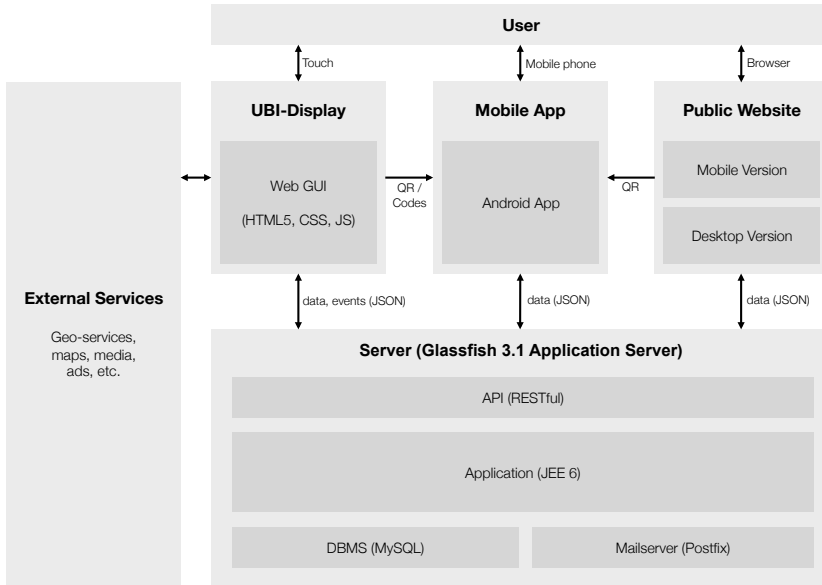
User

Touch

Mobile phone

Browser

UBI-Display

Web GUI

(HTML5, CSS, JS)

QR / Codes

Mobile App

Android App

QR

Public Website

Mobile Version

Desktop Version

External Services

Geo-services, maps, media, ads, etc.

data, events (JSON)

data (JSON)

data (JSON)

Server (Glassfish 3.1 Application Server)

API (RESTful)

Application (JEE 6)

DBMS (MySQL)

Mailserver (Postfix)